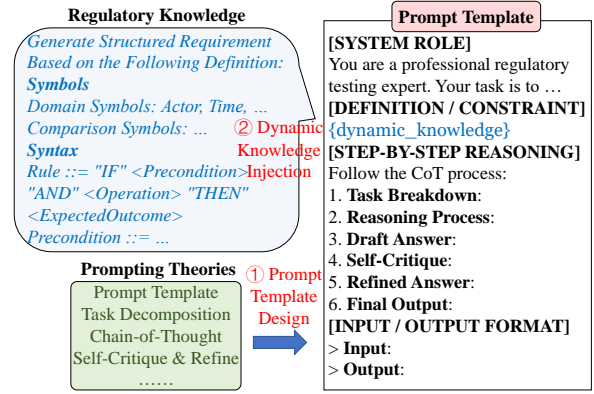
Regulatory Knowledge

Generate Structured Requirement Based on the Following Definition:
Symbols
Domain Symbols: Actor, Time, ...
Comparison Symbols: ...
Syntax
Rule ::= "IF" <Precondition> "AND" <Operation> "THEN" <ExpectedOutcome>
Precondition ::= ...

② Dynamic Knowledge Injection

Prompting Theories

Prompt Template
Task Decomposition
Chain-of-Thought
Self-Critique & Refine
……

① Prompt Template Design

Prompt Template

[SYSTEM ROLE]
You are a professional regulatory testing expert. Your task is to …
[DEFINITION / CONSTRAINT]
{dynamic_knowledge}
[STEP-BY-STEP REASONING]
Follow the CoT process:
1. Task Breakdown:
2. Reasoning Process:
3. Draft Answer:
4. Self-Critique:
5. Refined Answer:
6. Final Output:
[INPUT / OUTPUT FORMAT]
> Input:
> Output: